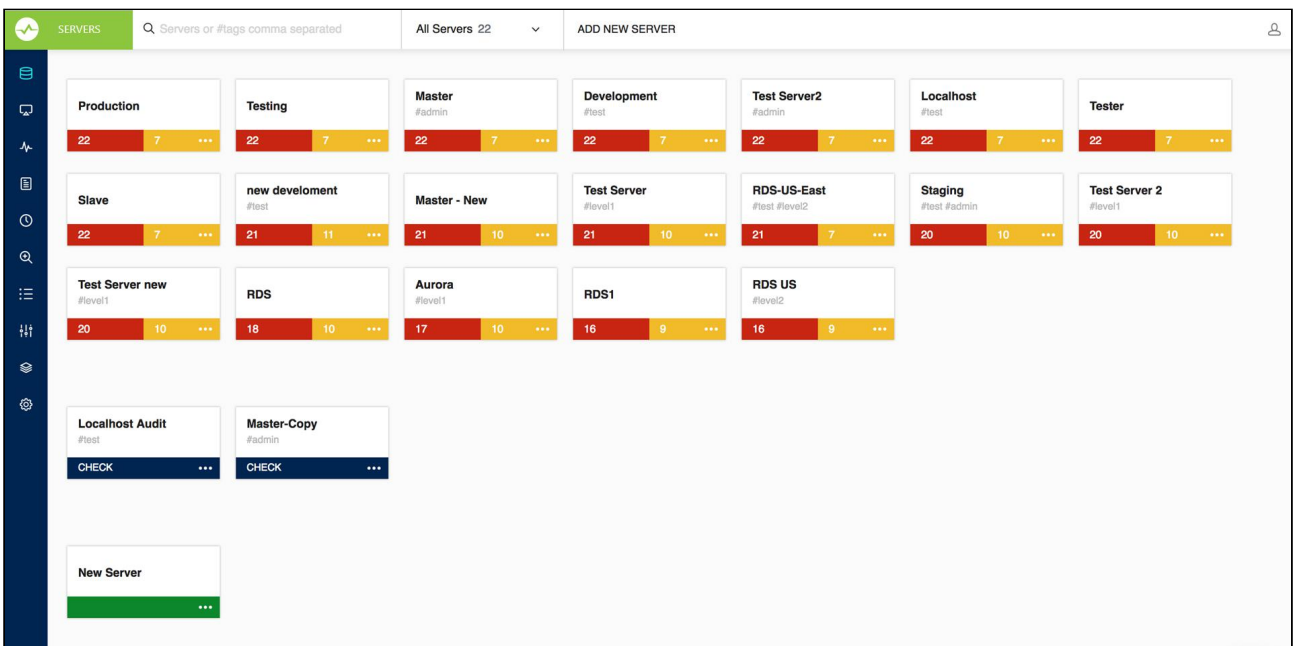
SERVERS Servers or #tags comma separated All Servers 22 ADD NEW SERVER

Production
22 7 ...

Testing
22 7 ...

Master
#admin
22 7 ...

Development
#test
22 7 ...

Test Server2
#admin
22 7 ...

Localhost
#test
22 7 ...

Tester
22 7 ...

Slave
22 7 ...

new develoment
#test
21 11 ...

Master - New
21 10 ...

Test Server
#level1
21 10 ...

RDS-US-East
#test #level2
21 7 ...

Staging
#test #admin
20 10 ...

Test Server 2
#level1
20 10 ...

Test Server new
#level1
20 10 ...

RDS
18 10 ...

Aurora
#level1
17 10 ...

RDS1
16 9 ...

RDS US
#level2
16 9 ...

Localhost Audit
#test
CHECK ...

Master-Copy
#admin
CHECK ...

New Server
...